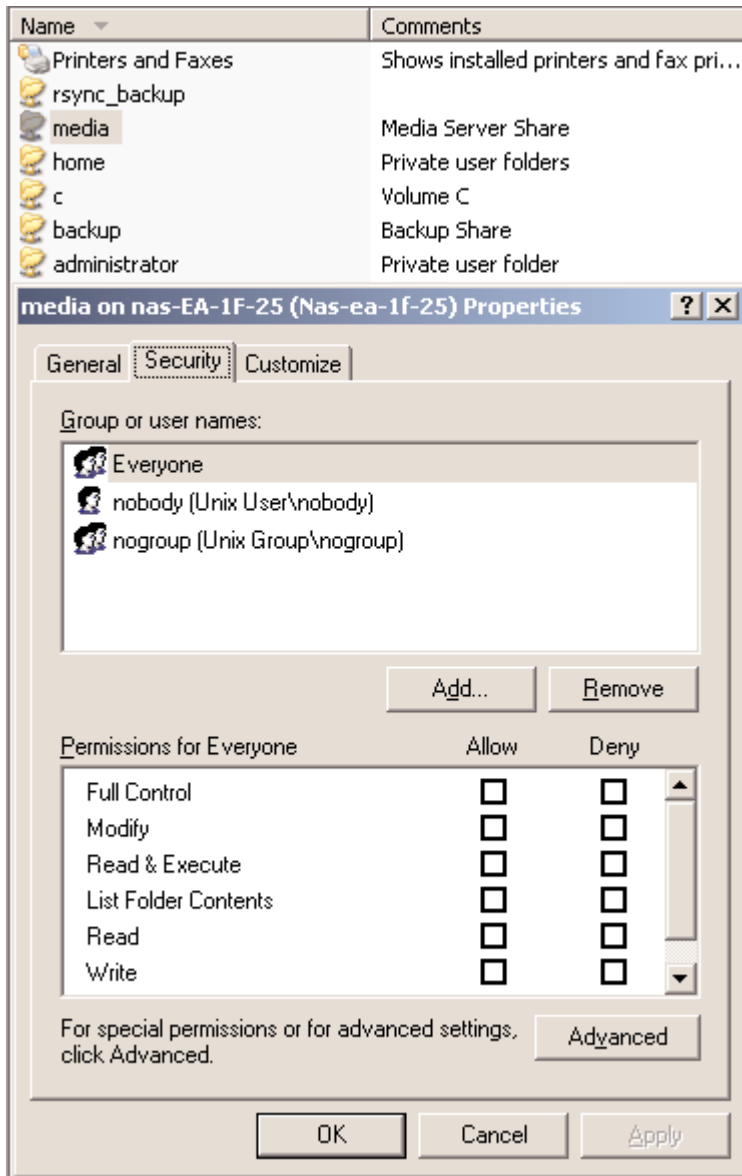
| Name | Comments |
|---|---|
| Printers and Faxes | Shows installed printers and fax pri... |
| rsync_backup | |
| media | Media Server Share |
| home | Private user folders |
| c | Volume C |
| backup | Backup Share |
| administrator | Private user folder |

media on nas-EA-1F-25 (Nas-ea-1f-25) Properties ? X

General Security Customize

Group or user names:

Everyone
nobody (Unix User\nobody)
nogroup (Unix Group\nogroup)

Add... Remove

| Permissions for Everyone | Allow | Deny |
|---|---|---|
| Full Control | ☐ | ☐ |
| Modify | ☐ | ☐ |
| Read & Execute | ☐ | ☐ |
| List Folder Contents | ☐ | ☐ |
| Read | ☐ | ☐ |
| Write | ☐ | ☐ |

For special permissions or for advanced settings, click Advanced.

Advanced

OK Cancel Apply